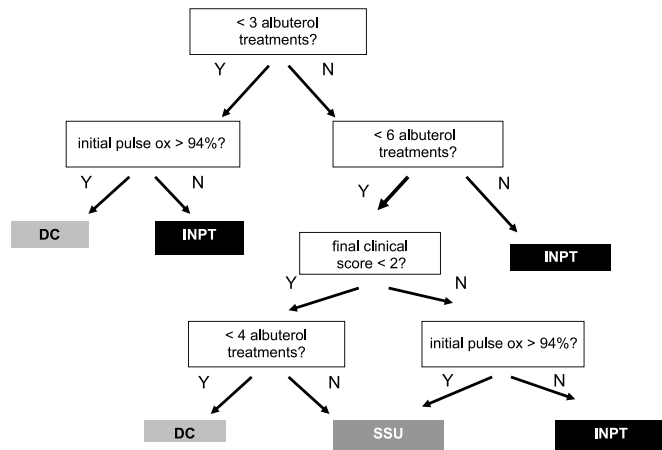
< 3 albuterol treatments?

Y

N

initial pulse ox > 94%?

Y

N

DC

INPT

< 6 albuterol treatments?

Y

N

final clinical score < 2?

INPT

Y

N

< 4 albuterol treatments?

initial pulse ox > 94%?

Y

N

Y

N

DC

SSU

INPT